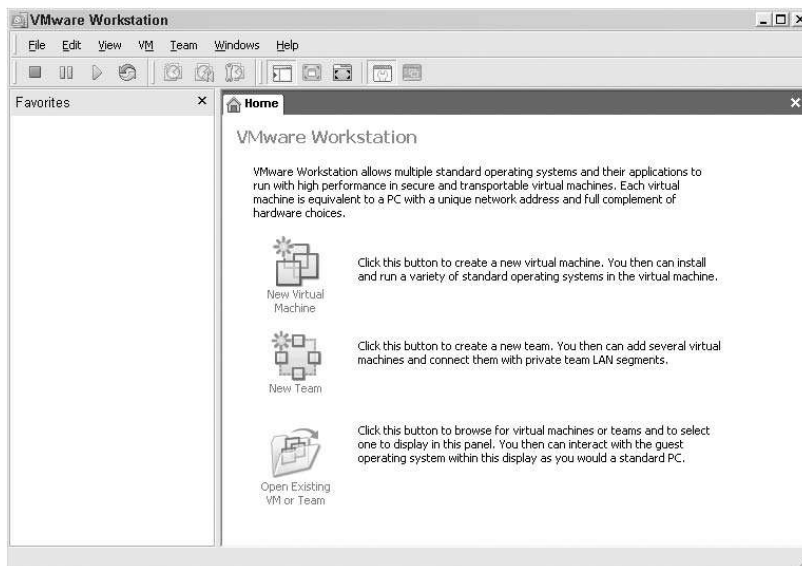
VMware Workstation

File Edit View VM Team Windows Help

Favorites ×

Home ×

VMware Workstation

VMware Workstation allows multiple standard operating systems and their applications to run with high performance in secure and transportable virtual machines. Each virtual machine is equivalent to a PC with a unique network address and full complement of hardware choices.

New Virtual Machine

Click this button to create a new virtual machine. You then can install and run a variety of standard operating systems in the virtual machine.

New Team

Click this button to create a new team. You then can add several virtual machines and connect them with private team LAN segments.

Open Existing VM or Team

Click this button to browse for virtual machines or teams and to select one to display in this panel. You then can interact with the guest operating system within this display as you would a standard PC.